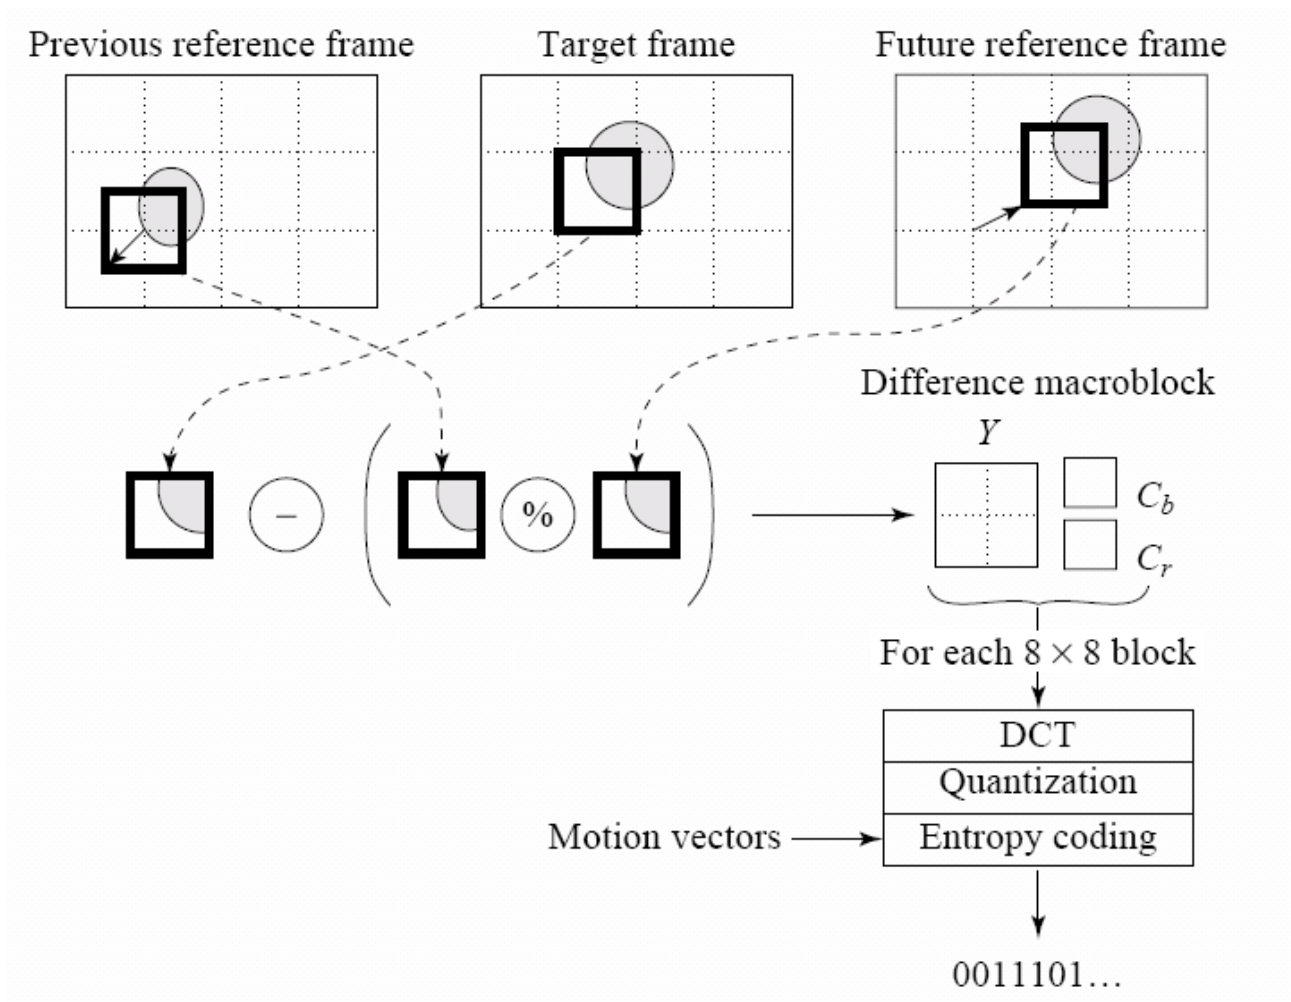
Previous reference frame

Target frame

Future reference frame

Difference macroblock

$Y$

$C_b$

$C_r$

$-$

%

For each $8 \times 8$ block

DCT

Quantization

Motion vectors

Entropy coding

0011101...